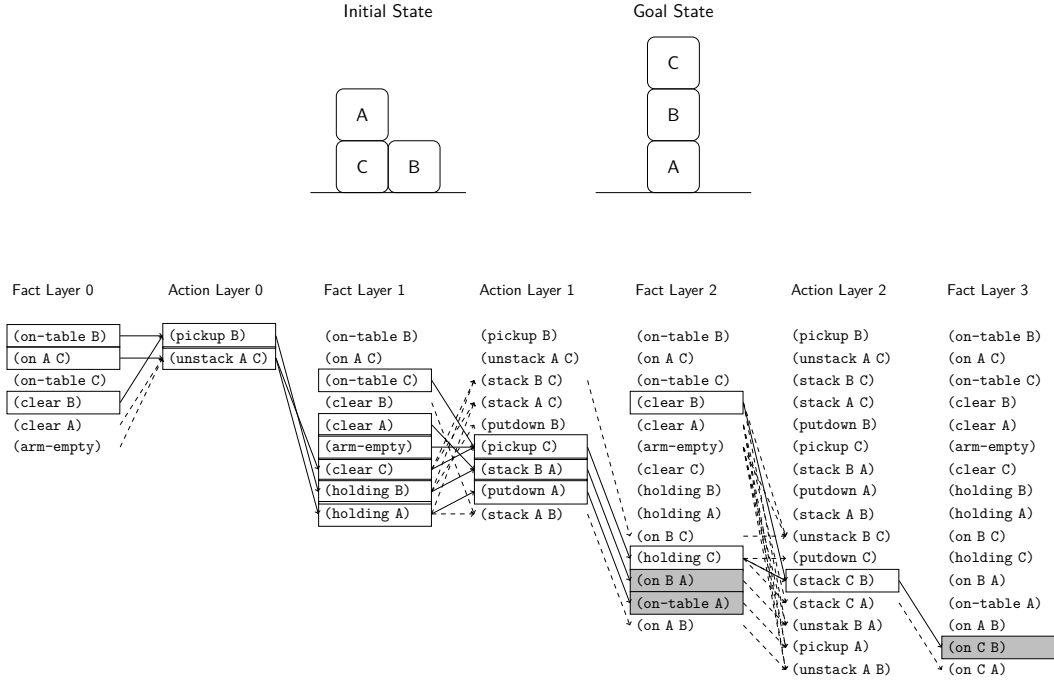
Initial State

A
C B

Goal State

C
B
A

Fact Layer 0
(on-table B)
(on A C)
(on-table C)
(clear B)
(clear A)
(arm-empty)

Action Layer 0
(pickup B)
(unstack A C)

Fact Layer 1
(on-table B)
(on A C)
(on-table C)
(clear B)
(clear A)
(arm-empty)
(clear C)
(holding B)
(holding A)

Action Layer 1
(pickup B)
(unstack A C)
(stack B C)
(stack A C)
(putdown B)
(pickup C)
(stack B A)
(putdown A)
(stack A B)

Fact Layer 2
(on-table B)
(on A C)
(on-table C)
(clear B)
(clear A)
(arm-empty)
(clear C)
(holding B)
(holding A)
(on B C)
(holding C)
(on B A)
(on-table A)
(on A B)

Action Layer 2
(pickup B)
(unstack A C)
(stack B C)
(stack A C)
(putdown B)
(pickup C)
(stack B A)
(putdown A)
(stack A B)
(unstack B C)
(putdown C)
(stack C B)
(stack C A)
(unstak B A)
(pickup A)
(unstack A B)

Fact Layer 3
(on-table B)
(on A C)
(on-table C)
(clear B)
(clear A)
(arm-empty)
(clear C)
(holding B)
(holding A)
(on B C)
(holding C)
(on B A)
(on-table A)
(on A B)
(on C B)
(on C A)